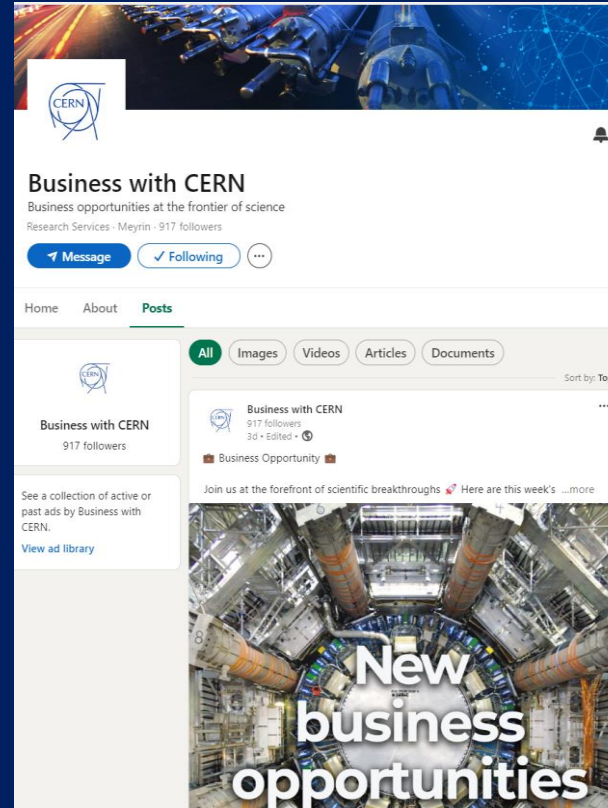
CERN

Business with CERN
Business opportunities at the frontier of science
Research Services · Meyrin · 917 followers

Message
✓ Following
···

Home About Posts

CERN
Business with CERN
917 followers

See a collection of active or past ads by Business with CERN.
View ad library

All Images Videos Articles Documents

Sort by: To

CERN
Business with CERN
917 followers
3d • Edited •

💼 Business Opportunity 💼

Join us at the forefront of scientific breakthroughs 🚀 Here are this week's ...more

New business opportunities